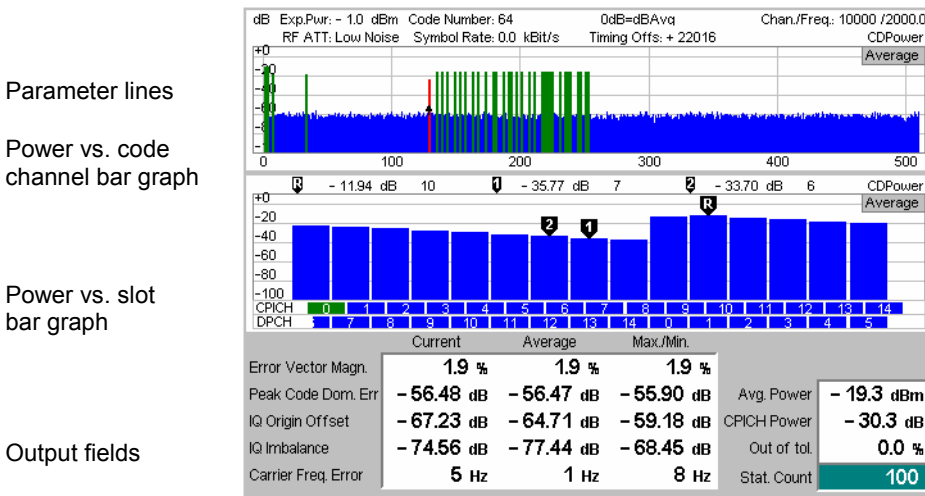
Parameter lines

Power vs. code channel bar graph

Power vs. slot bar graph

Output fields

dB Exp.Pwr: - 1.0 dBm Code Number: 64 0dB=dBAvg Chan./Freq.: 10000 /2000.0
RF ATT: Low Noise Symbol Rate: 0.0 kBit/s Timing Offs.: + 2016 CDPower
Average

+0
-20
-40
-60
-8
0 100 200 300 400 500

R - 11.94 dB 10 1 - 35.77 dB 7 2 - 33.70 dB 6 CDPower
Average
+0
-20
-40
-60
-80
-100

| CPICH | 0 | 1 | 2 | 3 | 4 | 5 | 6 | 7 | 8 | 9 | 10 | 11 | 12 | 13 | 14 |
|---|---|---|---|---|---|---|---|---|---|---|---|---|---|---|---|
| DPCH | 6 | 7 | 8 | 9 | 10 | 11 | 12 | 13 | 14 | 0 | 1 | 2 | 3 | 4 | 5 |

| | Current | Average | Max./Min. | | |
|---|---|---|---|---|---|
| Error Vector Magn. | 1.9 % | 1.9 % | 1.9 % | | |
| Peak Code Dom. Err | - 56.48 dB | - 56.47 dB | - 55.90 dB | Avg. Power | - 19.3 dBm |
| IQ Origin Offset | - 67.23 dB | - 64.71 dB | - 59.18 dB | CPICH Power | - 30.3 dB |
| IQ Imbalance | - 74.56 dB | - 77.44 dB | - 68.45 dB | Out of tol. | 0.0 % |
| Carrier Freq. Error | 5 Hz | 1 Hz | 8 Hz | Stat. Count | 100 |